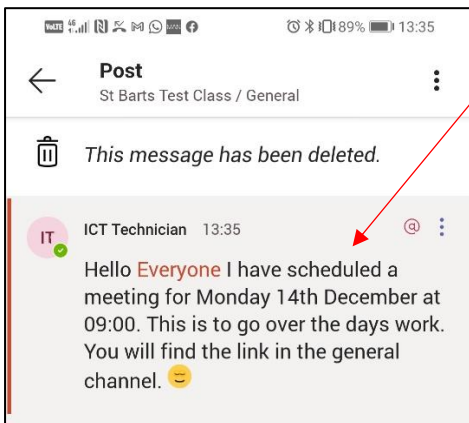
89% 13:35

Post
St Barts Test Class / General

This message has been deleted.

IT ICT Technician 13:35

Hello Everyone I have scheduled a meeting for Monday 14th December at 09:00. This is to go over the days work. You will find the link in the general channel.